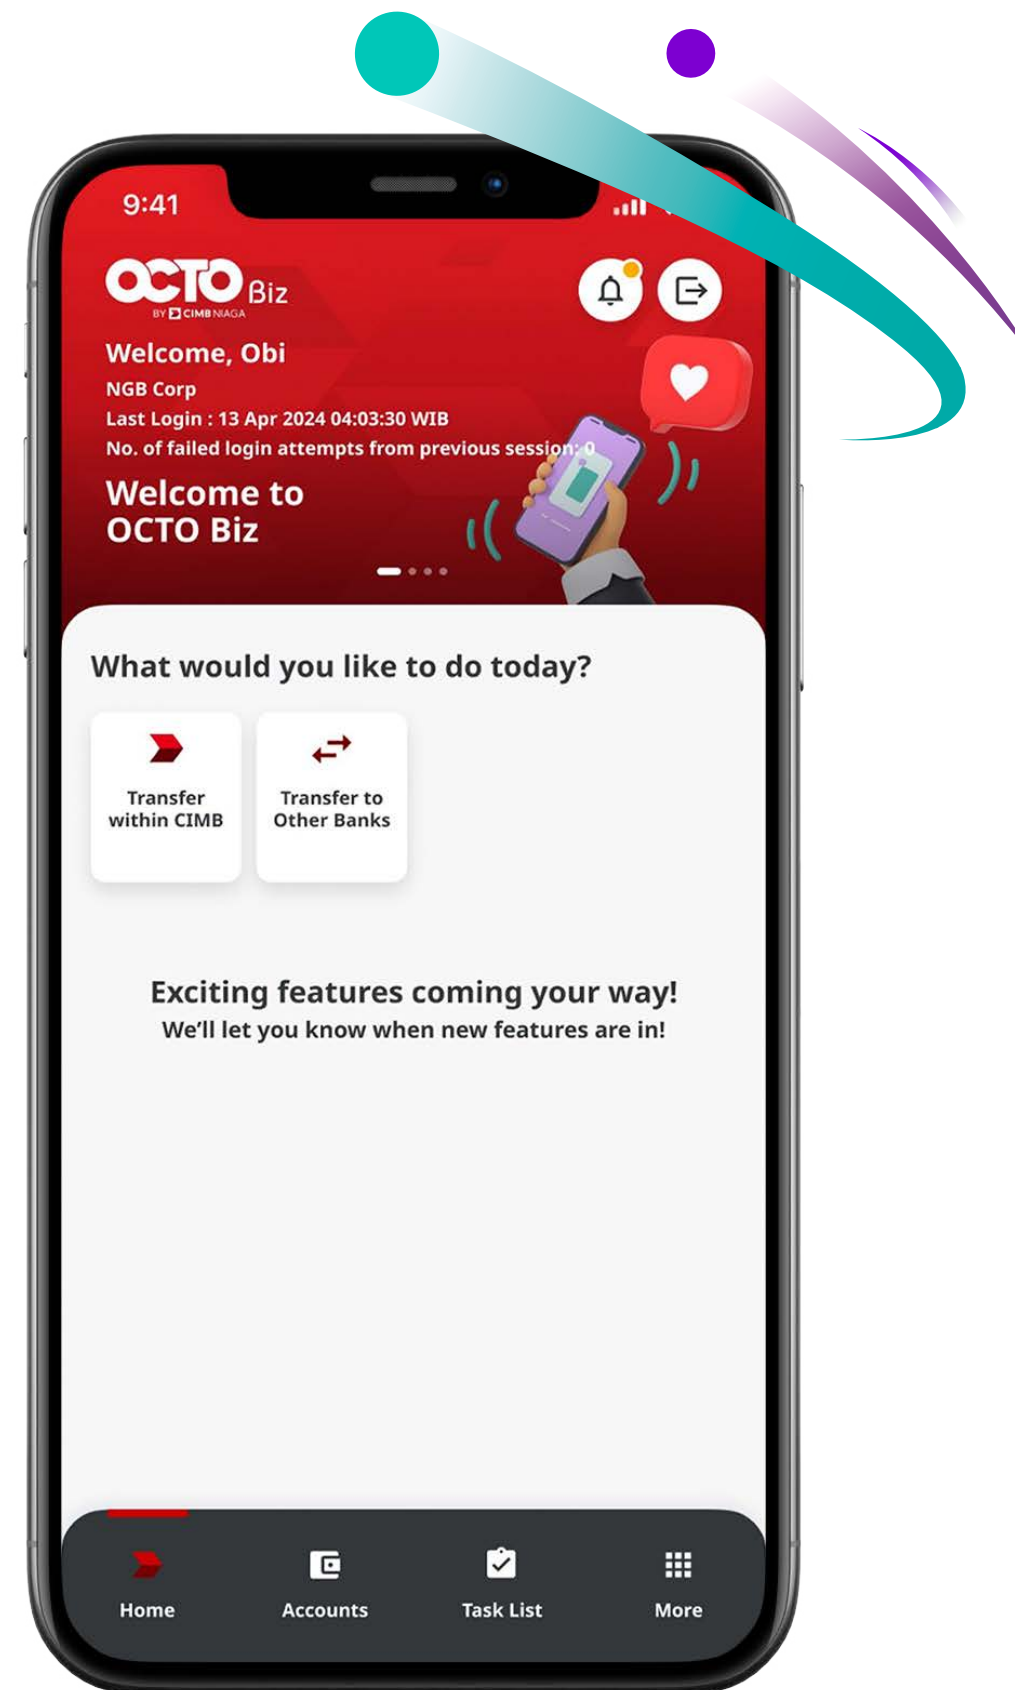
9:41

OCTO Biz
BY CIMB NIAGA

Welcome, Obi
NGB Corp
Last Login : 13 Apr 2024 04:03:30 WIB
No. of failed login attempts from previous session: 0

Welcome to OCTO Biz

What would you like to do today?

Transfer within CIMB

Transfer to Other Banks

Exciting features coming your way!
We'll let you know when new features are in!

Home
Accounts
Task List
More